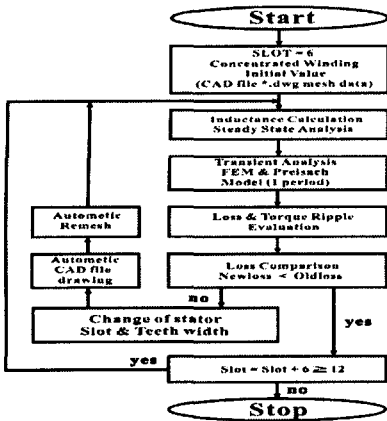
Start

SLOT = 6
Concentrated Winding
Initial Value
(CAD file *.dwg mesh data)

Inductance Calculation
Steady State Analysis

Transient Analysis
FEM & Preisach
Model (1 period)

Loss & Torque Ripple
Evaluation

Loss Comparison
Newloss < Oldloss

Automatic
Remesh

Automatic
CAD file
drawing

Change of stator
Slot & Teeth width

no

yes

yes

Slot = Slot + 6 ≥ 12

no

Stop